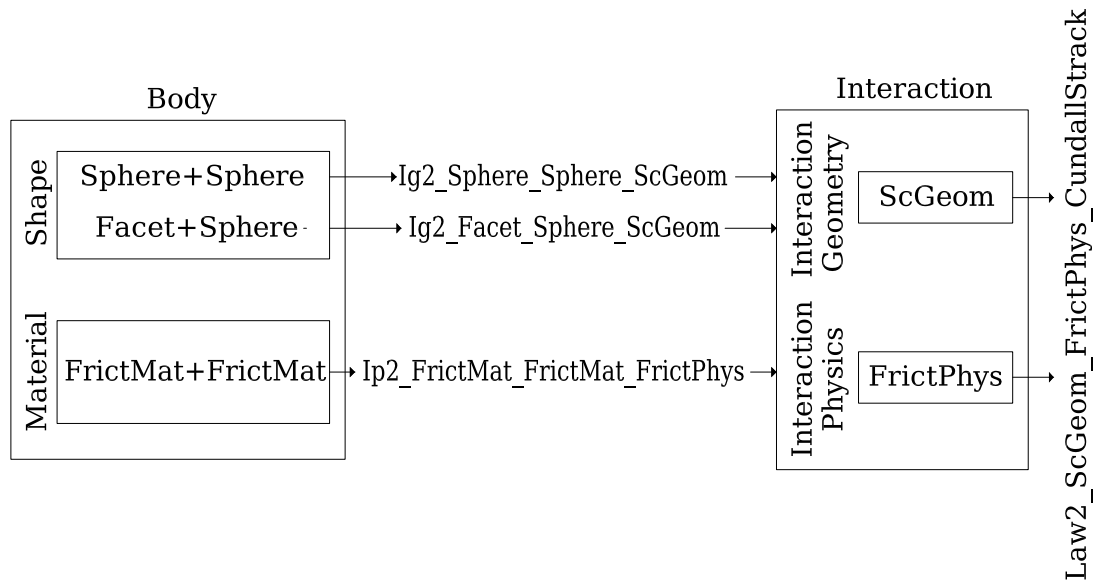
Body

Shape

Sphere+Sphere

Facet+Sphere

Material

FrictMat+FrictMat

Ig2_Sphere_Sphere_ScGeom

Ig2_Facet_Sphere_ScGeom

Ip2_FrictMat_FrictMat_FrictPhys

Interaction

Interaction Geometry

ScGeom

Interaction Physics

FrictPhys

Law2_ScGeom_FrictPhys_CundallStrack